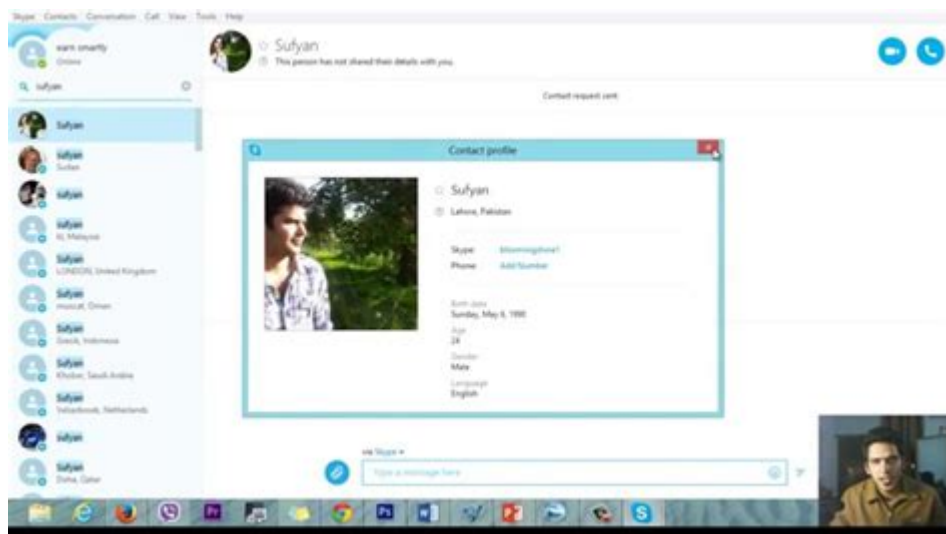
Skype Contacts Conversation Call View Tools Help

earn smarty
Online

sufyan

Sufyan

Sufyan
Sufian

Sufyan

Sufyan
KL Malaysia

Sufyan
LONDON, United Kingdom

Sufyan
muscat, Oman

Sufyan
Gresik, Indonesia

Sufyan
Khobar, Saudi Arabia

Sufyan
Selsenbroek, Netherlands

sufyan

Sufyan
Doha, Qatar

Sufyan
This person has not shared their details with you.

Contact request sent

Contact profile

Sufyan
Lahore, Pakistan

Skype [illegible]
Phone Add Number

Birth date
Sunday, May 4, 1990
Age
24
Gender
Male
Language
English

via Skype
Type a message here